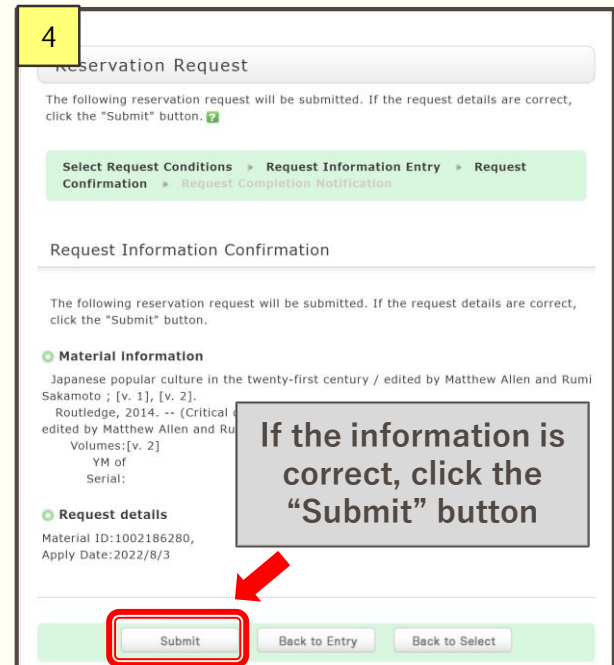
4

Reservation Request

The following reservation request will be submitted. If the request details are correct, click the "Submit" button.

Select Request Conditions ▸ Request Information Entry ▸ Request Confirmation ▸ Request Completion Notification

Request Information Confirmation

The following reservation request will be submitted. If the request details are correct, click the "Submit" button.

Material information

Japanese popular culture in the twenty-first century / edited by Matthew Allen and Rumi Sakamoto ; [v. 1], [v. 2].
Routledge, 2014. -- (Critical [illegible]
edited by Matthew Allen and Ru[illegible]
Volumes:[v. 2]
YM of
Serial:

Request details

Material ID:1002186280,
Apply Date:2022/8/3

If the information is correct, click the "Submit" button

Submit
Back to Entry
Back to Select